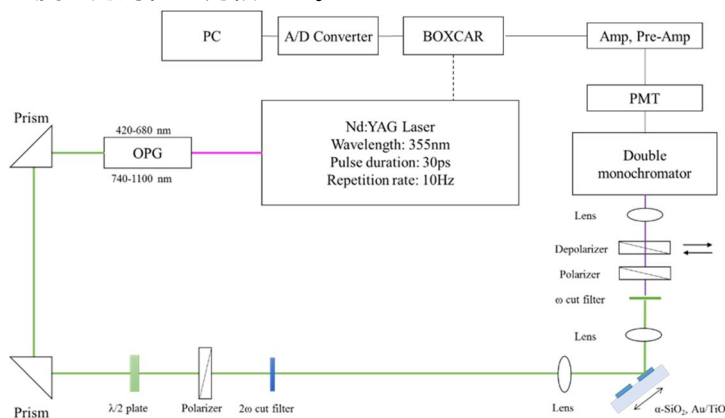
PC
A/D Converter
BOXCAR
Amp, Pre-Amp
PMT
Prism
420-680 nm
OPG
740-1100 nm
Nd:YAG Laser
Wavelength: 355nm
Pulse duration: 30ps
Repetition rate: 10Hz
Double monochromator
Lens
Depolarizer
Polarizer
ω cut filter
Lens
Prism
λ/2 plate
Polarizer
2ω cut filter
Lens
α-SiO$_2$, Au/TiO